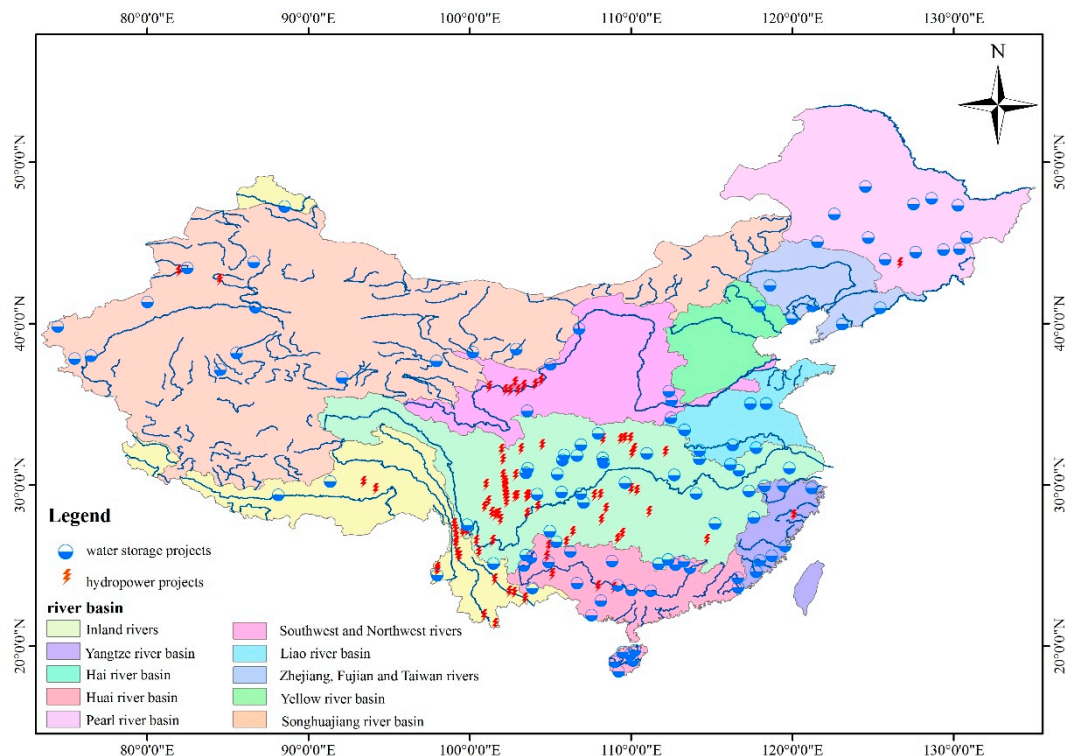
80°0'0"E 90°0'0"E 100°0'0"E 110°0'0"E 120°0'0"E 130°0'0"E

N

50°0'0"N 40°0'0"N 30°0'0"N 20°0'0"N

50°0'0"N 40°0'0"N 30°0'0"N 20°0'0"N

Legend

water storage projects

hydropower projects

river basin

Inland rivers

Yangtze river basin

Hai river basin

Huai river basin

Pearl river basin

Southwest and Northwest rivers

Liao river basin

Zhejiang, Fujian and Taiwan rivers

Yellow river basin

Songhuajiang river basin

80°0'0"E 90°0'0"E 100°0'0"E 110°0'0"E 120°0'0"E 130°0'0"E